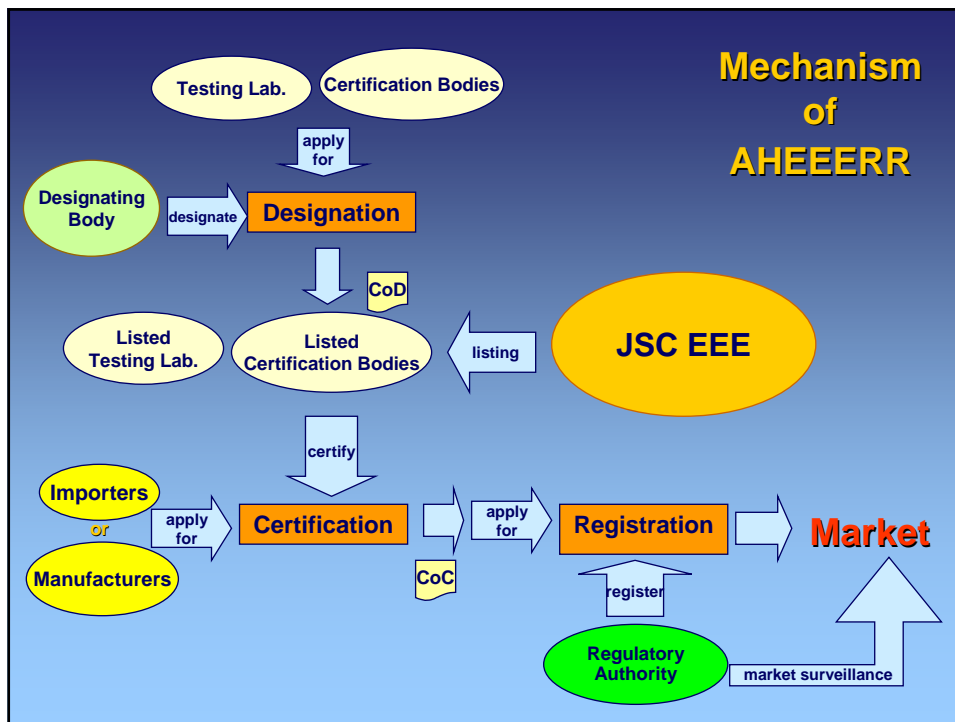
Mechanism of AHEEERR

Testing Lab.

Certification Bodies

apply for

Designating Body

designate

Designation

CoD

Listed Testing Lab.

Listed Certification Bodies

listing

JSC EEE

certify

Importers or Manufacturers

apply for

Certification

CoC

apply for

Registration

Market

register

Regulatory Authority

market surveillance